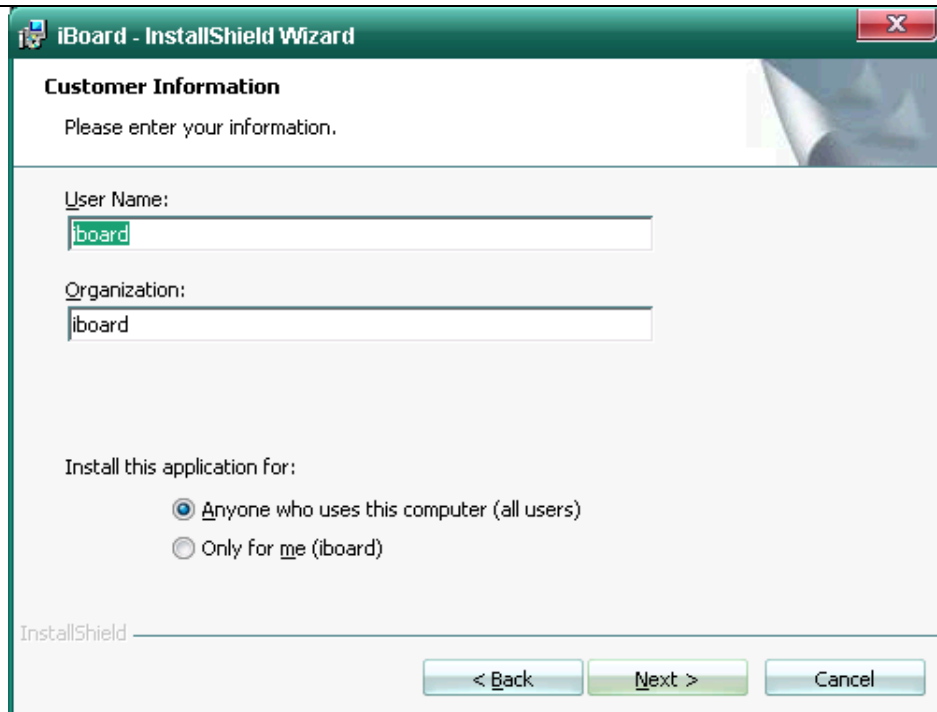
iBoard - InstallShield Wizard

Customer Information

Please enter your information.

User Name:

iboard

Organization:

iboard

Install this application for:

Anyone who uses this computer (all users)

Only for me (iboard)

InstallShield

< Back

Next >

Cancel